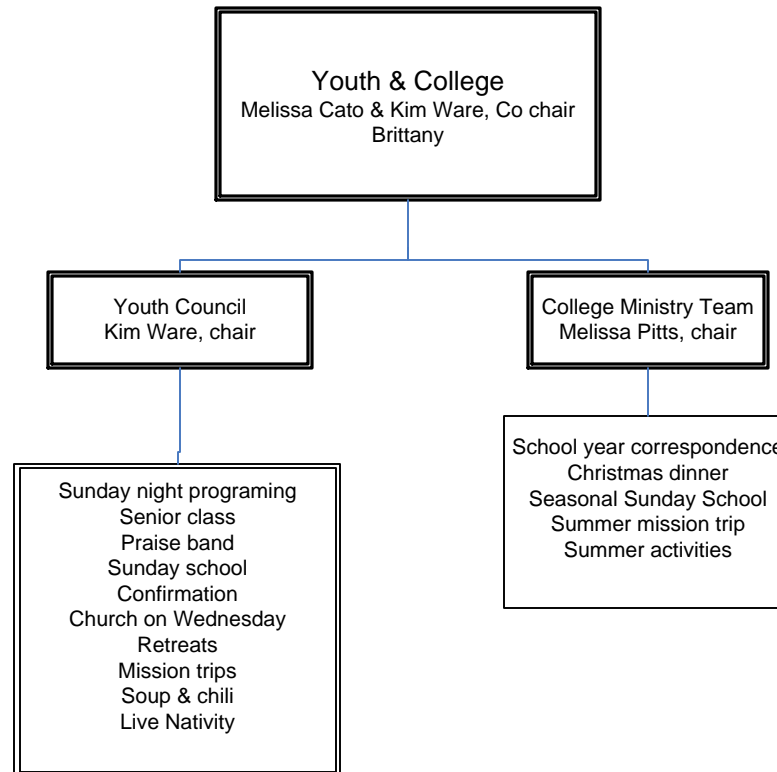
Youth & College
Melissa Cato & Kim Ware, Co chair
Brittany

Youth Council
Kim Ware, chair

College Ministry Team
Melissa Pitts, chair

Sunday night programing
Senior class
Praise band
Sunday school
Confirmation
Church on Wednesday
Retreats
Mission trips
Soup & chili
Live Nativity

School year correspondence
Christmas dinner
Seasonal Sunday School
Summer mission trip
Summer activities